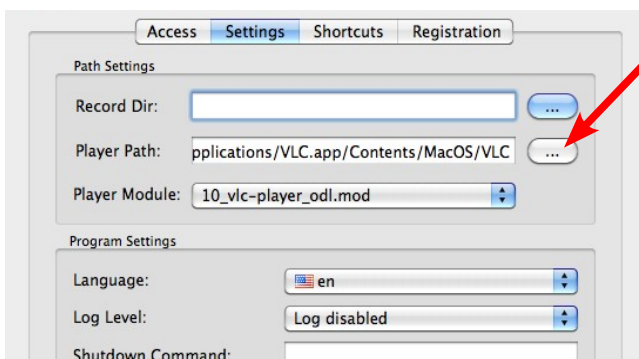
Access Settings Shortcuts Registration

Path Settings

Record Dir: ...

Player Path: pplications/VLC.app/Contents/MacOS/VLC ...

Player Module: 10_vlc-player_odl.mod

Program Settings

Language: en

Log Level: Log disabled

Shutdown Command: